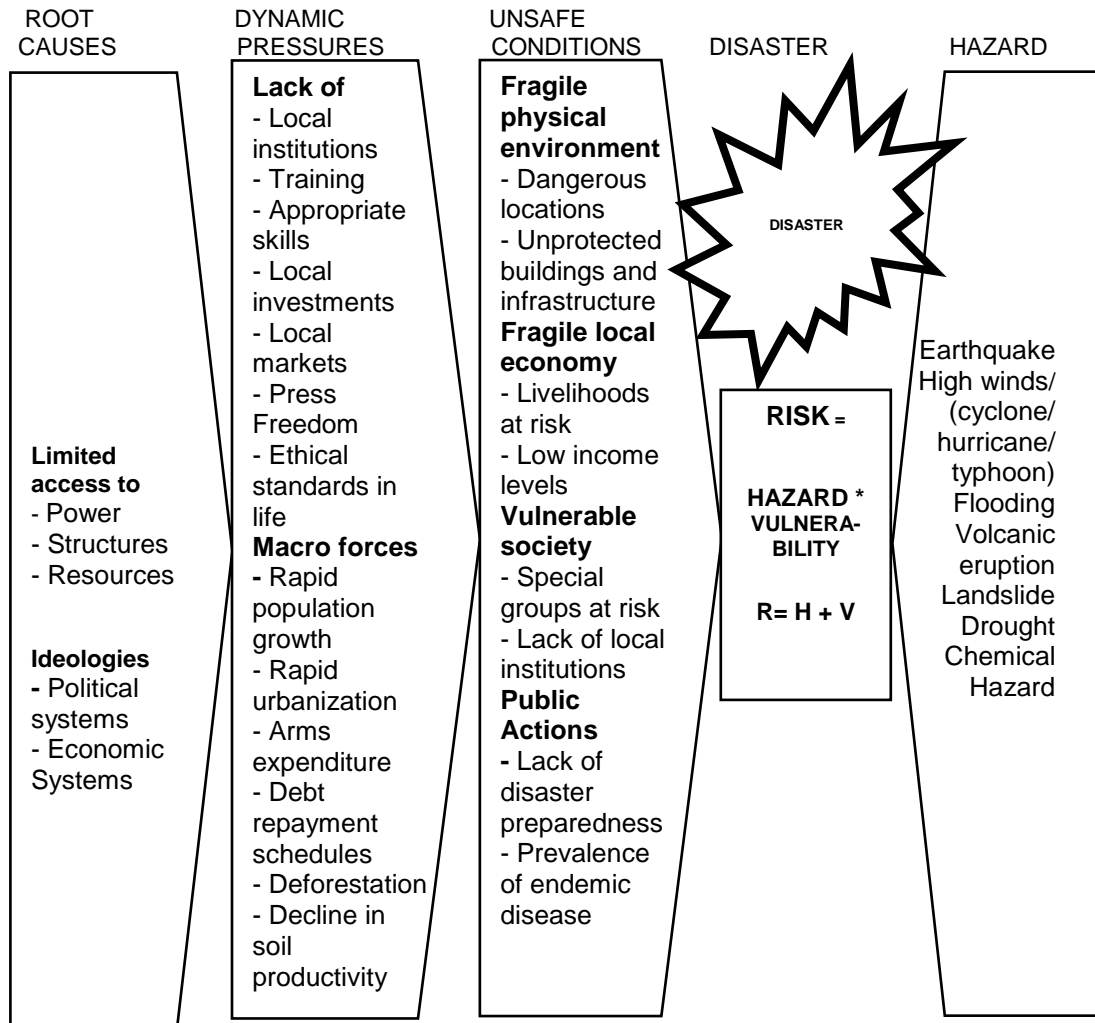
ROOT CAUSES

DYNAMIC PRESSURES

UNSAFE CONDITIONS

DISASTER

HAZARD

Limited access to
- Power
- Structures
- Resources

Ideologies
- Political systems
- Economic Systems

Lack of
- Local institutions
- Training
- Appropriate skills
- Local investments
- Local markets
- Press Freedom
- Ethical standards in life
Macro forces
- Rapid population growth
- Rapid urbanization
- Arms expenditure
- Debt repayment schedules
- Deforestation
- Decline in soil productivity

Fragile physical environment
- Dangerous locations
- Unprotected buildings and infrastructure
Fragile local economy
- Livelihoods at risk
- Low income levels
Vulnerable society
- Special groups at risk
- Lack of local institutions
Public Actions
- Lack of disaster preparedness
- Prevalence of endemic disease

DISASTER

RISK =

HAZARD * VULNERABILITY

R= H + V

Earthquake
High winds/ (cyclone/ hurricane/ typhoon)
Flooding
Volcanic eruption
Landslide
Drought
Chemical Hazard